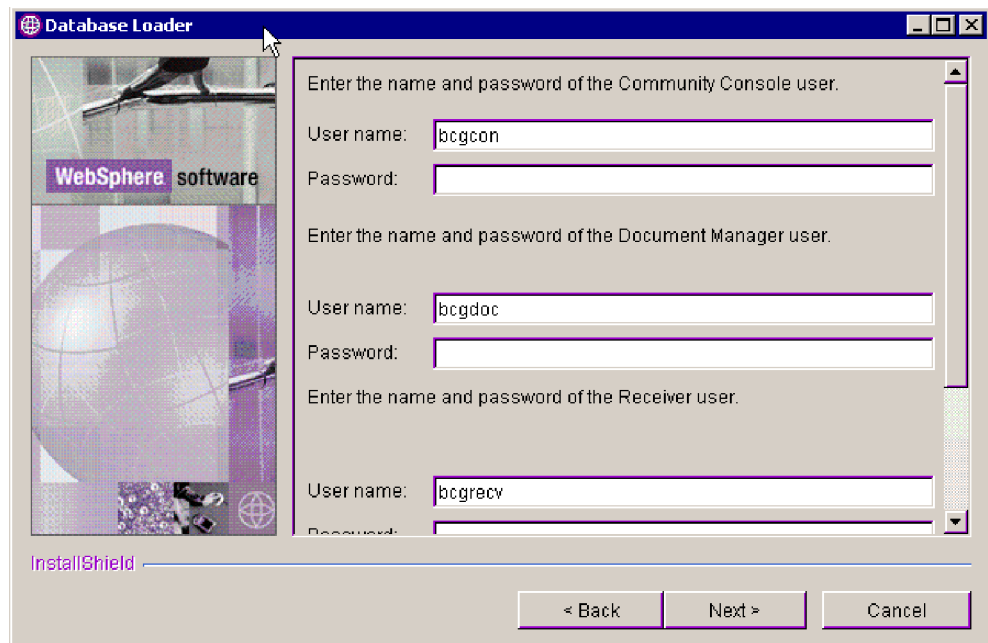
Database Loader

WebSphere software

Enter the name and password of the Community Console user.

User name: bcgcon

Password:

Enter the name and password of the Document Manager user.

User name: bcgdoc

Password:

Enter the name and password of the Receiver user.

User name: bcgrecv

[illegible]

InstallShield

< Back Next > Cancel